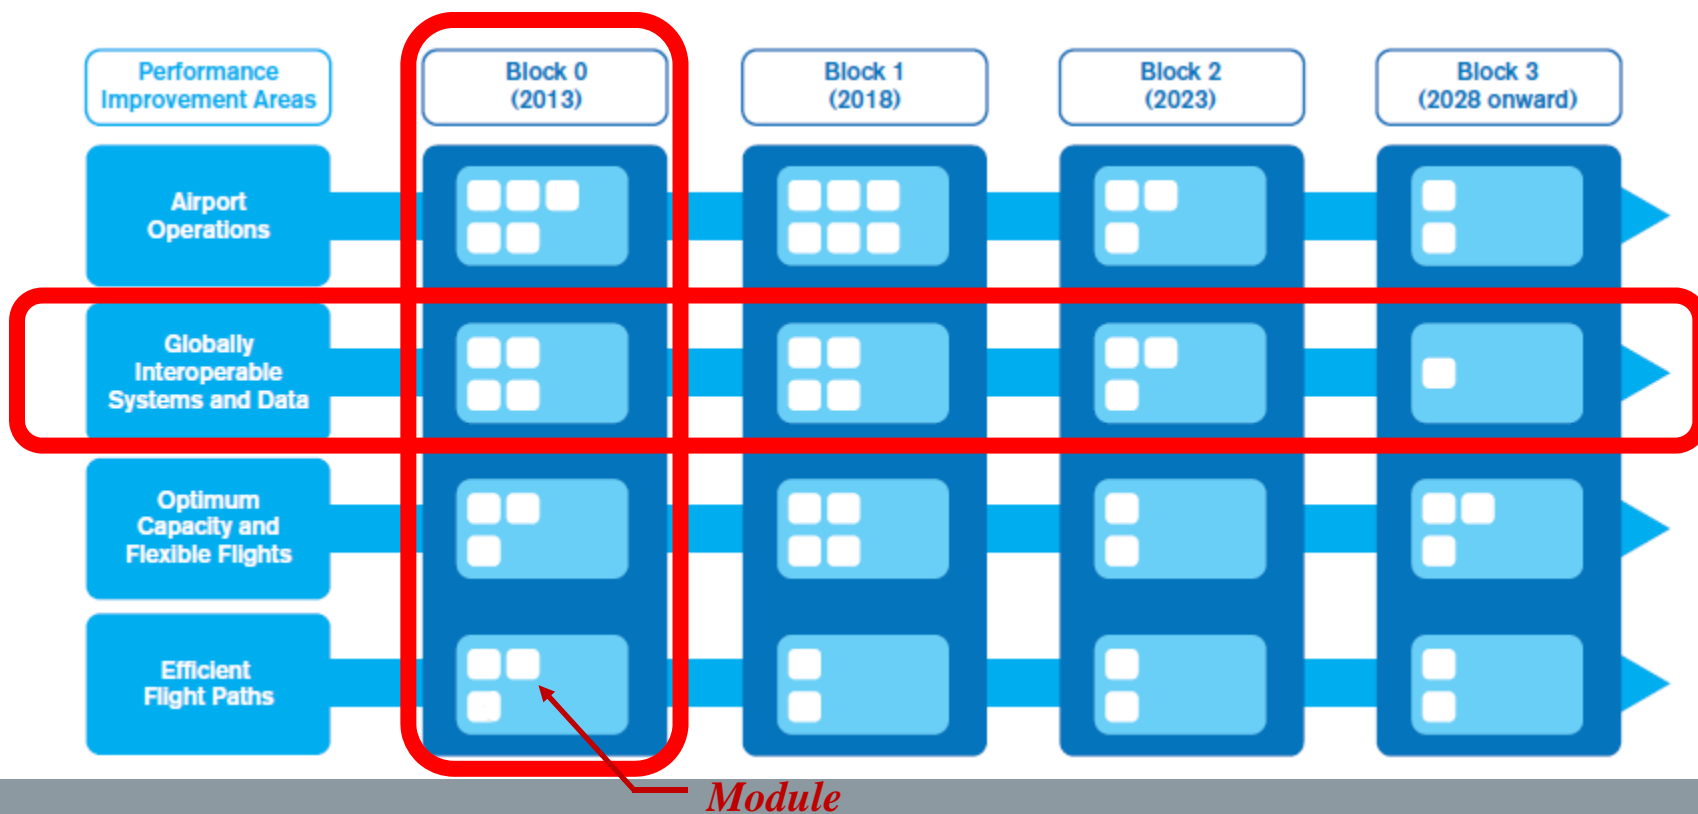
Performance Improvement Areas

Block 0 (2013)

Block 1 (2018)

Block 2 (2023)

Block 3 (2028 onward)

Airport Operations

Globally Interoperable Systems and Data

Optimum Capacity and Flexible Flights

Efficient Flight Paths

Module